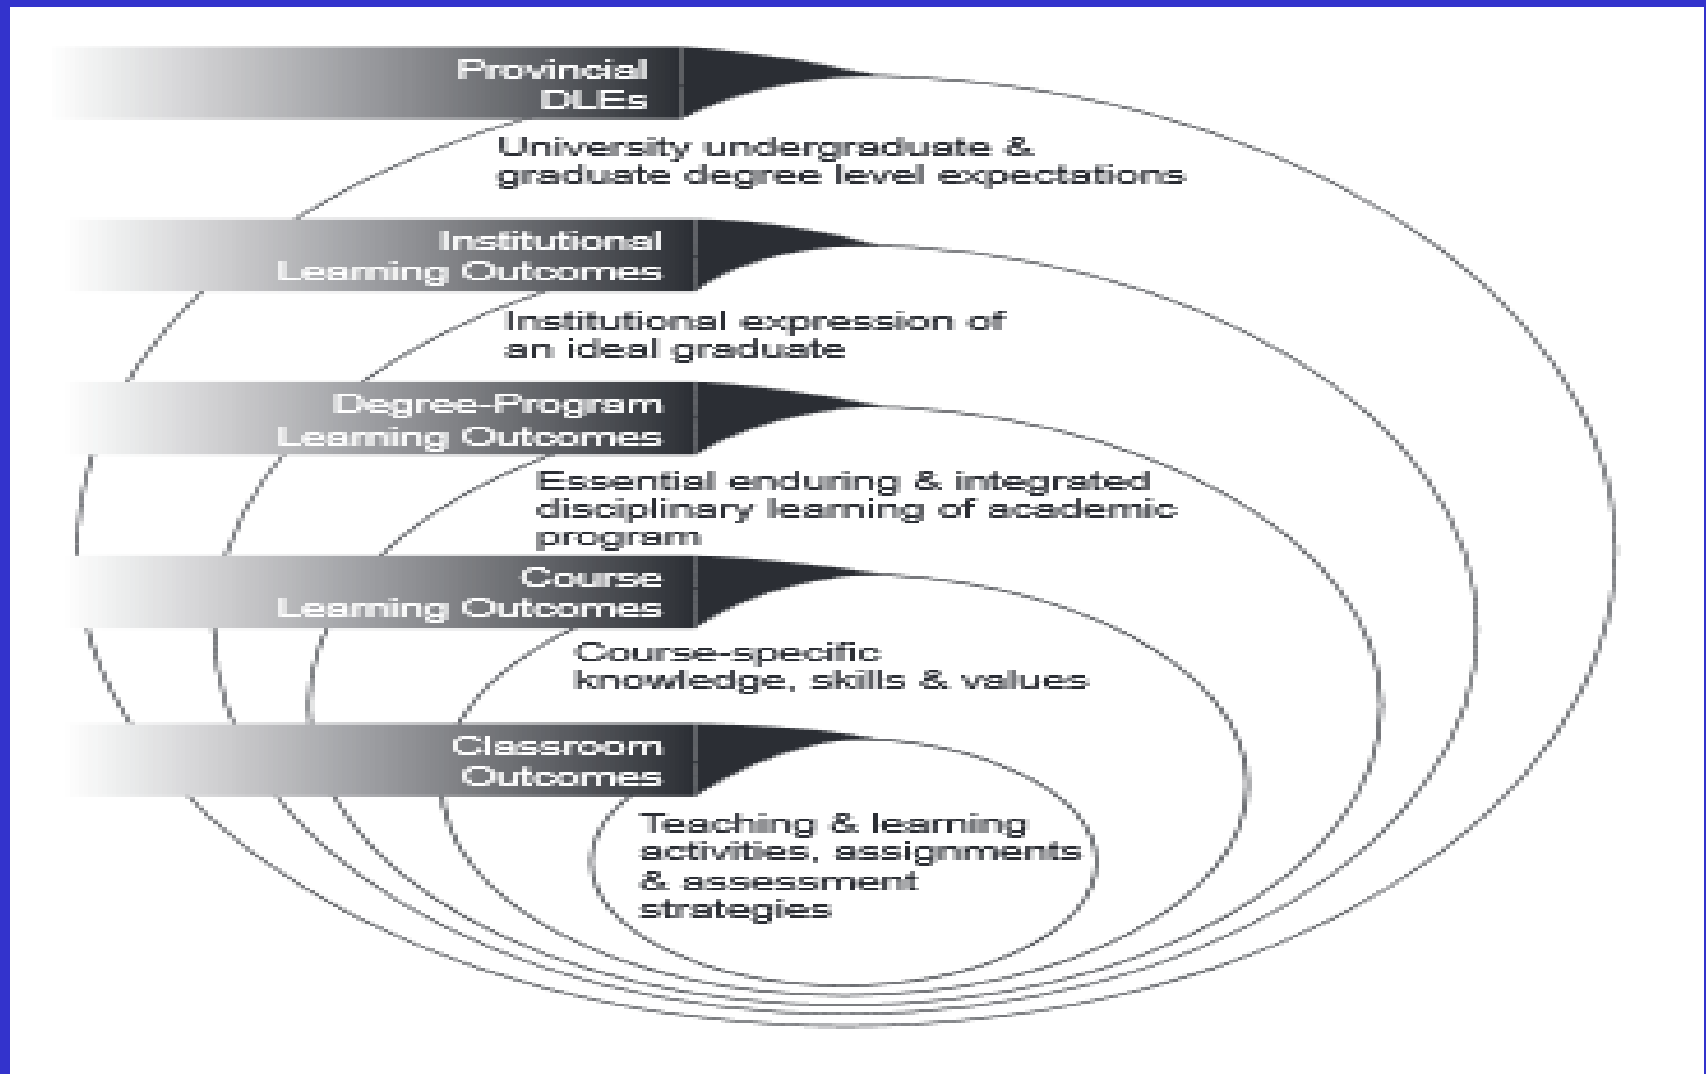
Provincial DLEs

University undergraduate & graduate degree level expectations

Institutional Learning Outcomes

Institutional expression of an ideal graduate

Degree-Program Learning Outcomes

Essential enduring & integrated disciplinary learning of academic program

Course Learning Outcomes

Course-specific knowledge, skills & values

Classroom Outcomes

Teaching & learning activities, assignments & assessment strategies